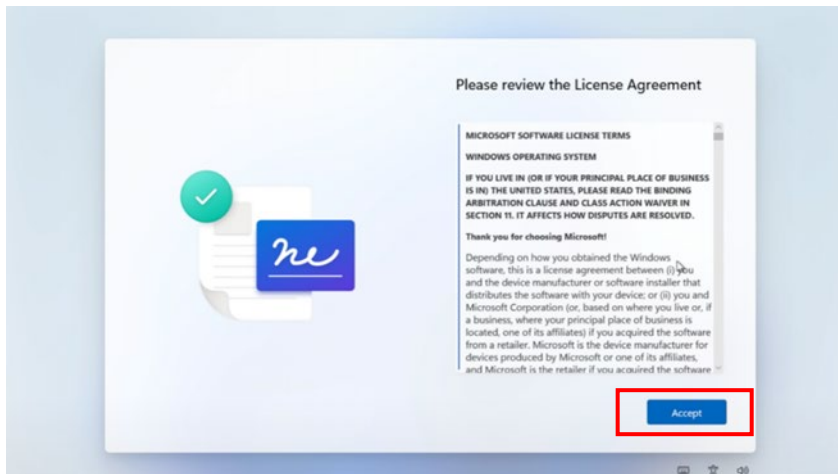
Please review the License Agreement

MICROSOFT SOFTWARE LICENSE TERMS

WINDOWS OPERATING SYSTEM

IF YOU LIVE IN (OR IF YOUR PRINCIPAL PLACE OF BUSINESS IS IN) THE UNITED STATES, PLEASE READ THE BINDING ARBITRATION CLAUSE AND CLASS ACTION WAIVER IN SECTION 11. IT AFFECTS HOW DISPUTES ARE RESOLVED.

Thank you for choosing Microsoft!

Depending on how you obtained the Windows software, this is a license agreement between (i) you and the device manufacturer or software installer that distributes the software with your device; or (ii) you and Microsoft Corporation (or, based on where you live or, if a business, where your principal place of business is located, one of its affiliates) if you acquired the software from a retailer. Microsoft is the device manufacturer for devices produced by Microsoft or one of its affiliates, and Microsoft is the retailer if you acquired the software

Accept